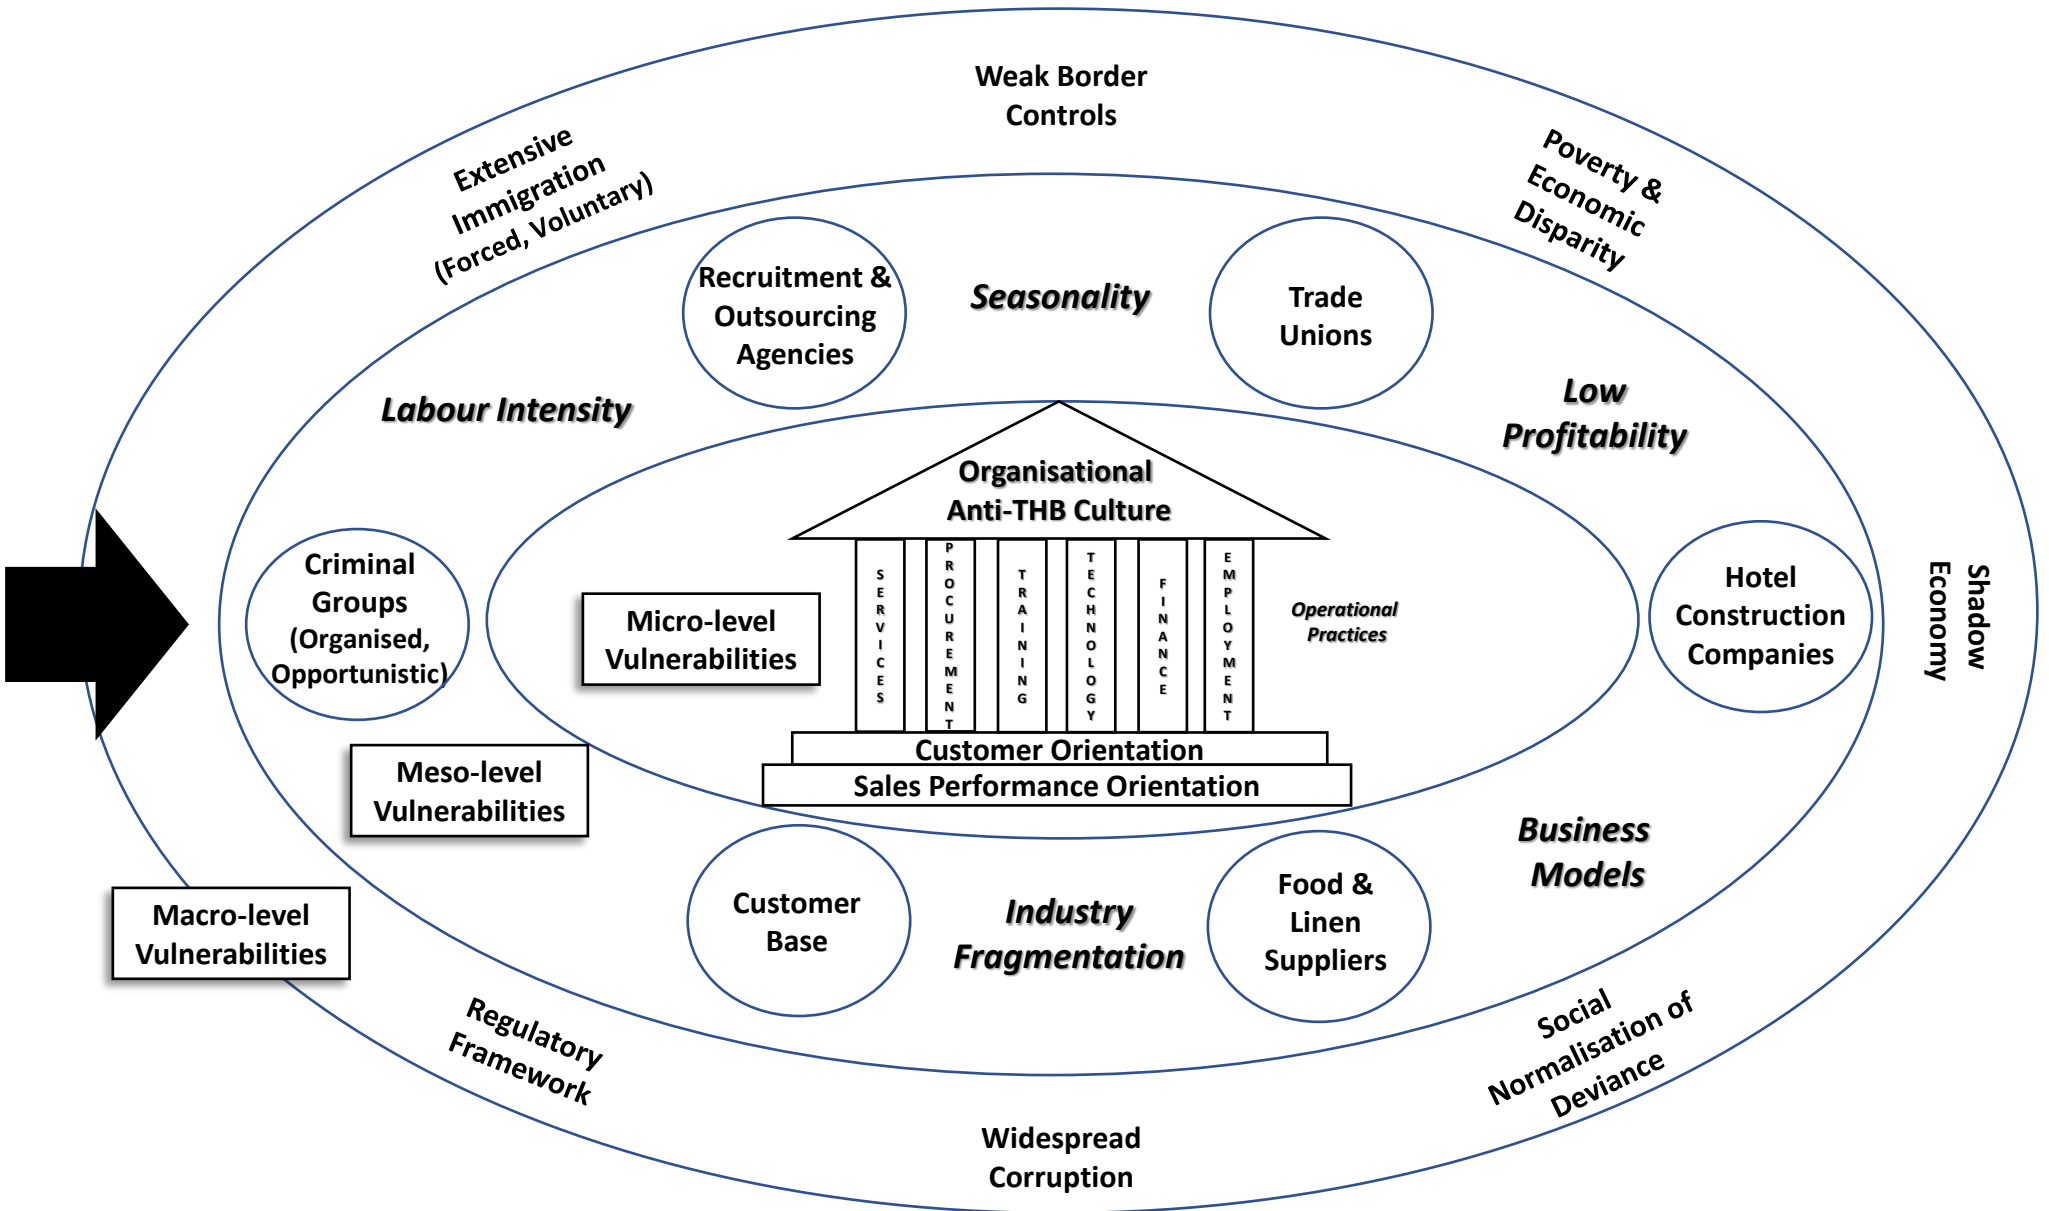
Weak Border Controls

Extensive Immigration (Forced, Voluntary)

Poverty & Economic Disparity

Recruitment & Outsourcing Agencies

Seasonality

Trade Unions

Labour Intensity

Low Profitability

Organisational Anti-THB Culture

Criminal Groups (Organised, Opportunistic)

Micro-level Vulnerabilities

SERVICES

PROCUREMENT

TRAINING

TECHNOLOGY

FINANCE

EMPLOYMENT

Operational Practices

Hotel Construction Companies

Shadow Economy

Customer Orientation

Sales Performance Orientation

Meso-level Vulnerabilities

Business Models

Customer Base

Industry Fragmentation

Food & Linen Suppliers

Macro-level Vulnerabilities

Regulatory Framework

Social Normalisation of Deviance

Widespread Corruption